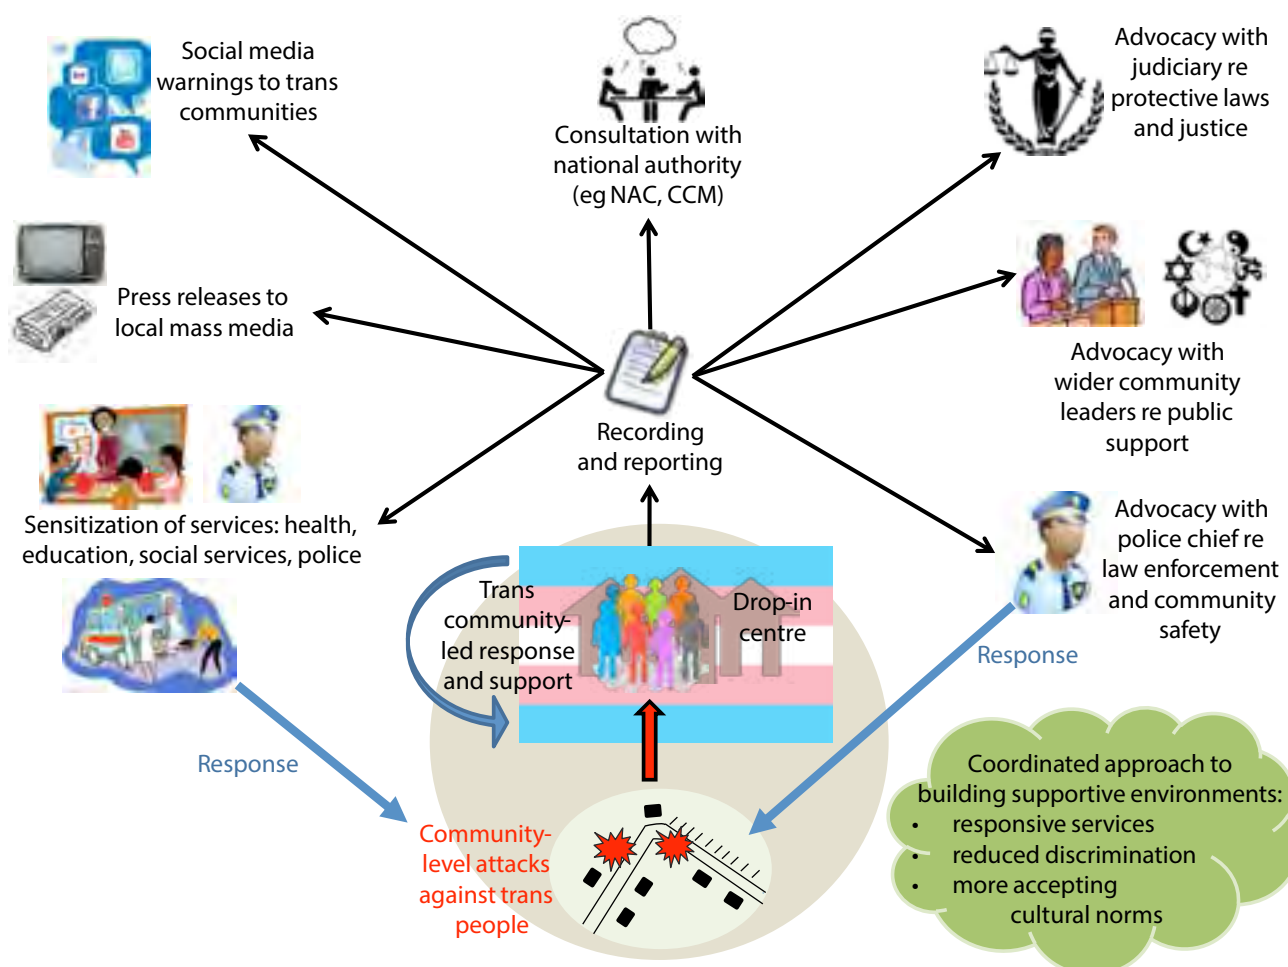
Social media warnings to trans communities

Consultation with national authority (eg NAC, CCM)

Advocacy with judiciary re protective laws and justice

Press releases to local mass media

Advocacy with wider community leaders re public support

Recording and reporting

Sensitization of services: health, education, social services, police

Advocacy with police chief re law enforcement and community safety

Trans community-led response and support

Drop-in centre

Response

Response

Community-level attacks against trans people

Coordinated approach to building supportive environments:
• responsive services
• reduced discrimination
• more accepting cultural norms